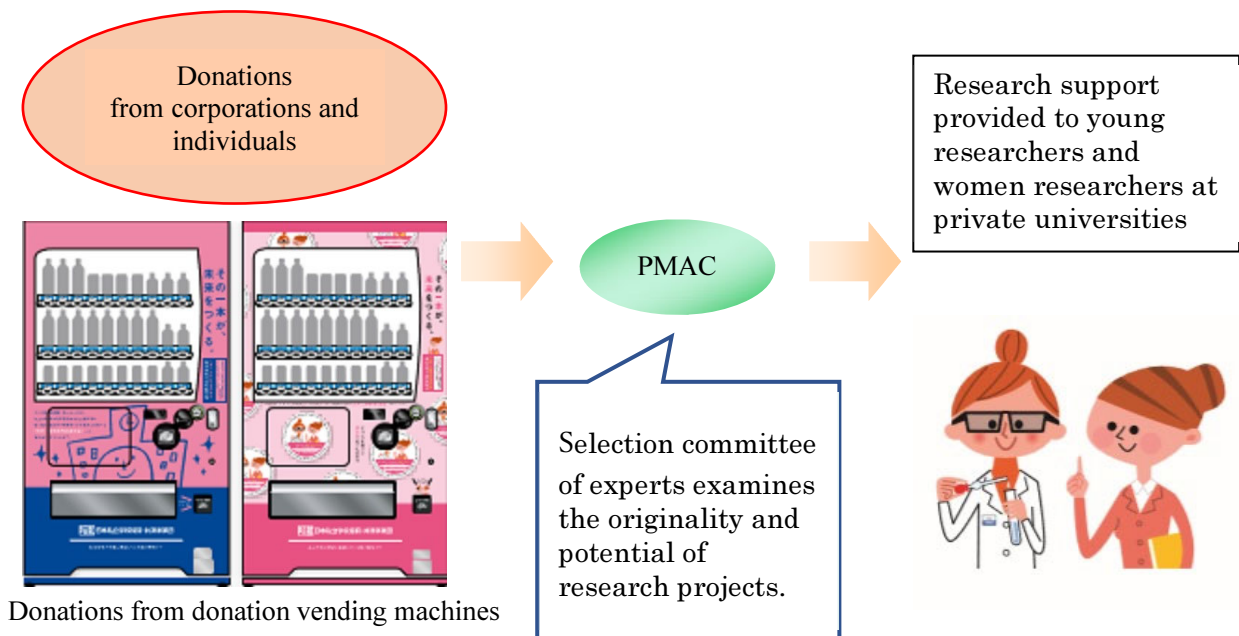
Donations from corporations and individuals

その一本が、未来をつくる。

その一本が、未来をつくる。

Donations from donation vending machines

PMAC

Selection committee of experts examines the originality and potential of research projects.

Research support provided to young researchers and women researchers at private universities